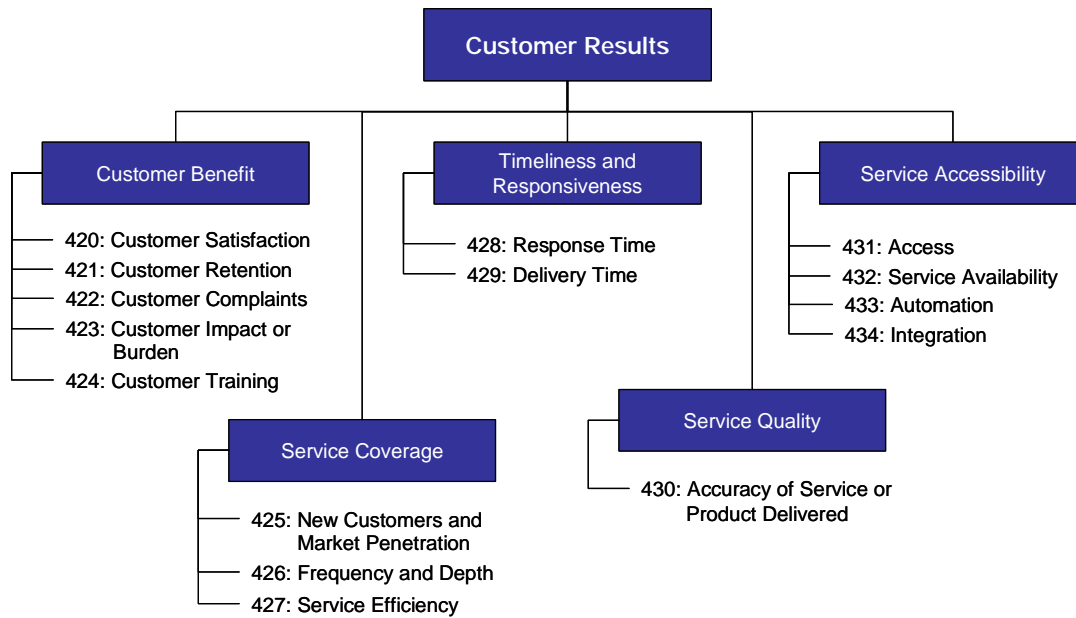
Customer Results

Customer Benefit

420: Customer Satisfaction
421: Customer Retention
422: Customer Complaints
423: Customer Impact or Burden
424: Customer Training

Service Coverage

425: New Customers and Market Penetration
426: Frequency and Depth
427: Service Efficiency

Timeliness and Responsiveness

428: Response Time
429: Delivery Time

Service Quality

430: Accuracy of Service or Product Delivered

Service Accessibility

431: Access
432: Service Availability
433: Automation
434: Integration